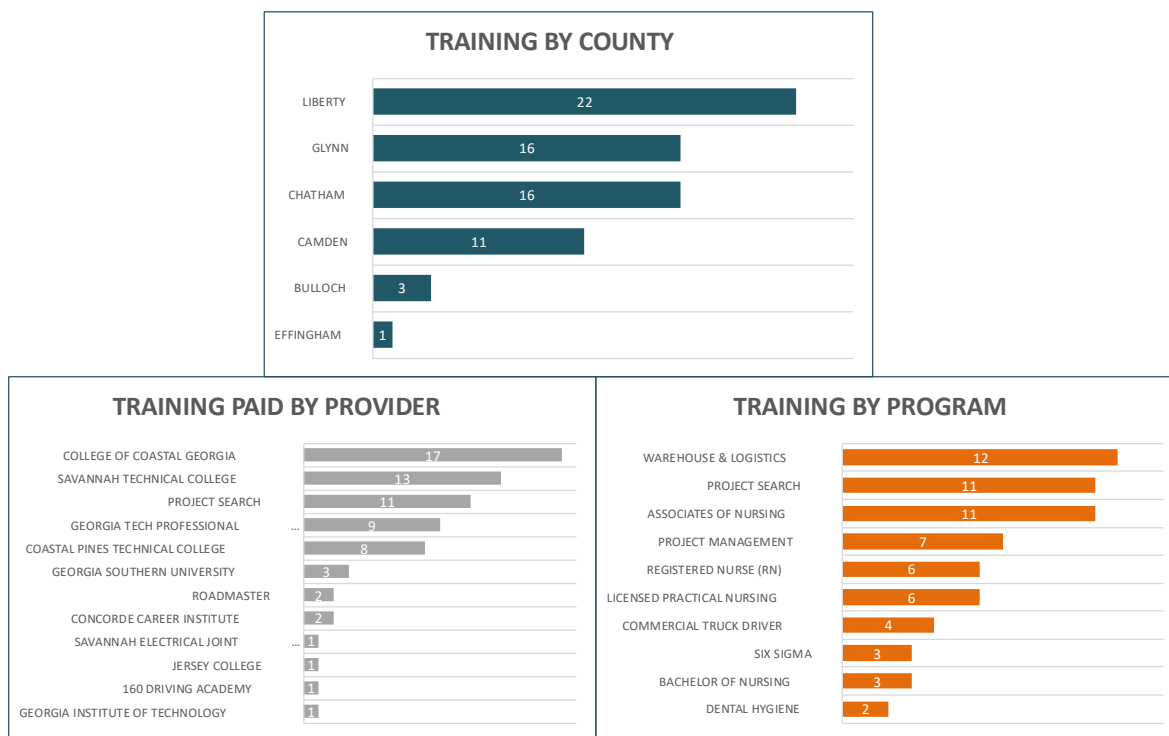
TRAINING BY COUNTY

LIBERTY 22
GLYNN 16
CHATHAM 16
CAMDEN 11
BULLOCH 3
EFFINGHAM 1

TRAINING PAID BY PROVIDER

COLLEGE OF COASTAL GEORGIA 17
SAVANNAH TECHNICAL COLLEGE 13
PROJECT SEARCH 11
GEORGIA TECH PROFESSIONAL ... 9
COASTAL PINES TECHNICAL COLLEGE 8
GEORGIA SOUTHERN UNIVERSITY 3
ROADMASTER 2
CONCORDE CAREER INSTITUTE 2
SAVANNAH ELECTRICAL JOINT ... 1
JERSEY COLLEGE 1
160 DRIVING ACADEMY 1
GEORGIA INSTITUTE OF TECHNOLOGY 1

TRAINING BY PROGRAM

WAREHOUSE & LOGISTICS 12
PROJECT SEARCH 11
ASSOCIATES OF NURSING 11
PROJECT MANAGEMENT 7
REGISTERED NURSE (RN) 6
LICENSED PRACTICAL NURSING 6
COMMERCIAL TRUCK DRIVER 4
SIX SIGMA 3
BACHELOR OF NURSING 3
DENTAL HYGIENE 2